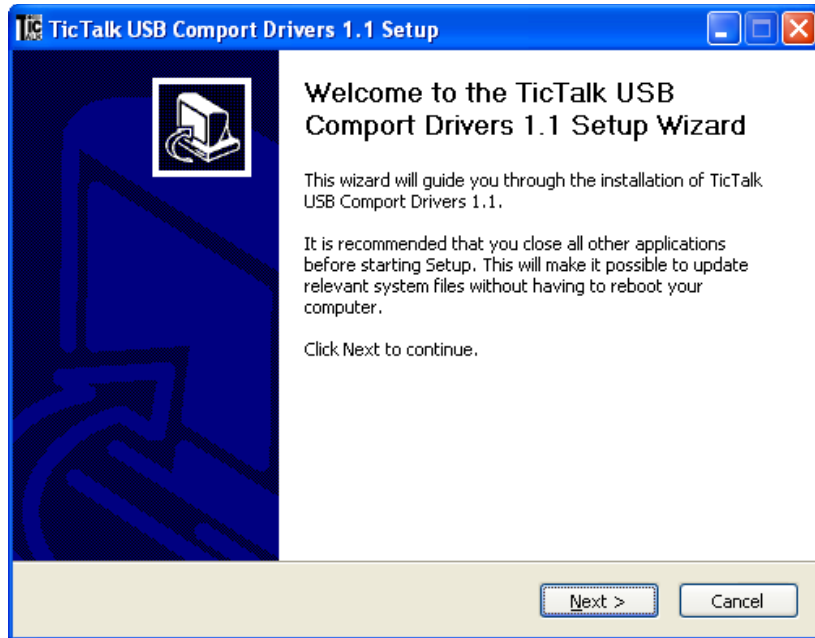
TicTalk USB Comport Drivers 1.1 Setup

Welcome to the TicTalk USB Comport Drivers 1.1 Setup Wizard

This wizard will guide you through the installation of TicTalk USB Comport Drivers 1.1.

It is recommended that you close all other applications before starting Setup. This will make it possible to update relevant system files without having to reboot your computer.

Click Next to continue.

Next >

Cancel